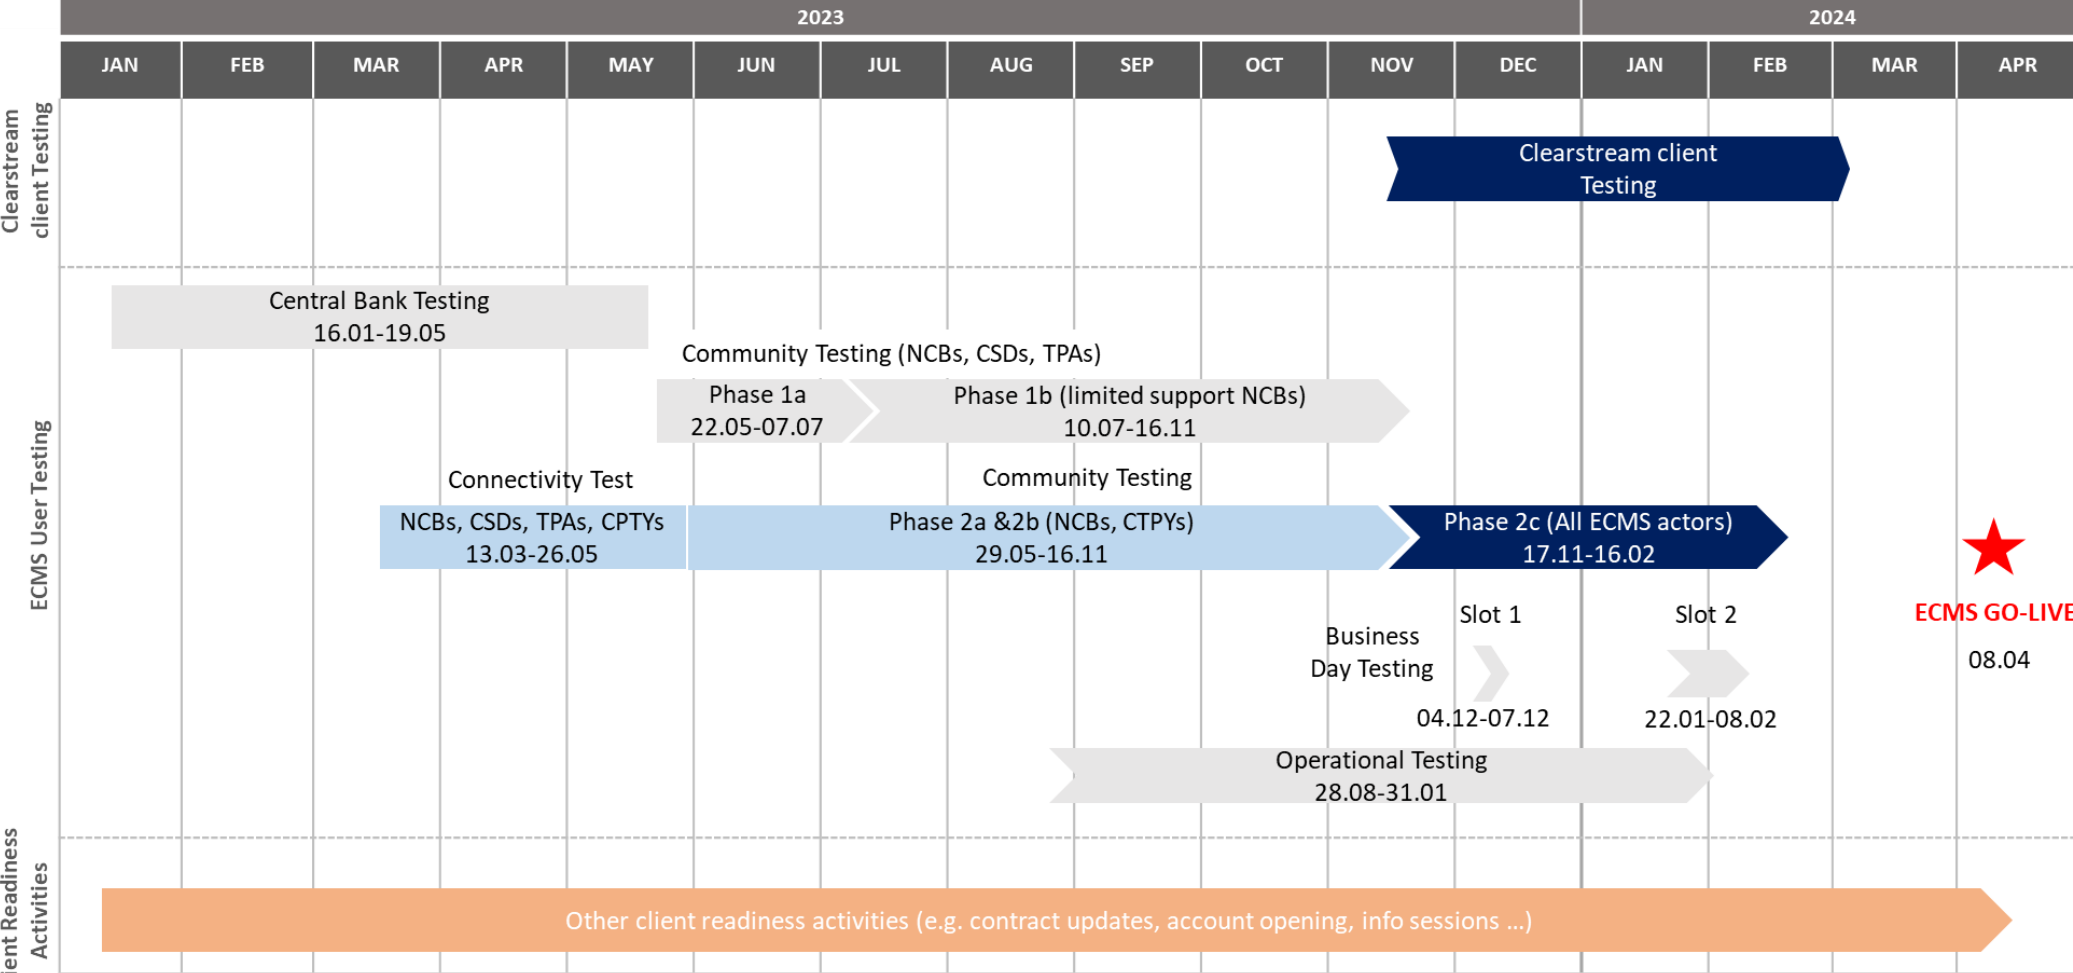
2023 2024

| JAN | FEB | MAR | APR | MAY | JUN | JUL | AUG | SEP | OCT | NOV | DEC | JAN | FEB | MAR | APR |
|---|---|---|---|---|---|---|---|---|---|---|---|---|---|---|---|

Clearstream client Testing

Clearstream client Testing

ECMS User Testing

Central Bank Testing 16.01-19.05

Community Testing (NCBs, CSDs, TPAs)

Phase 1a 22.05-07.07

Phase 1b (limited support NCBs) 10.07-16.11

Connectivity Test

NCBs, CSDs, TPAs, CPTYs 13.03-26.05

Community Testing

Phase 2a &2b (NCBs, CTPYs) 29.05-16.11

Phase 2c (All ECMS actors) 17.11-16.02

ECMS GO-LIVE

08.04

Business Day Testing

Slot 1

04.12-07.12

Slot 2

22.01-08.02

Operational Testing 28.08-31.01

ent Readiness Activities

Other client readiness activities (e.g. contract updates, account opening, info sessions ...)